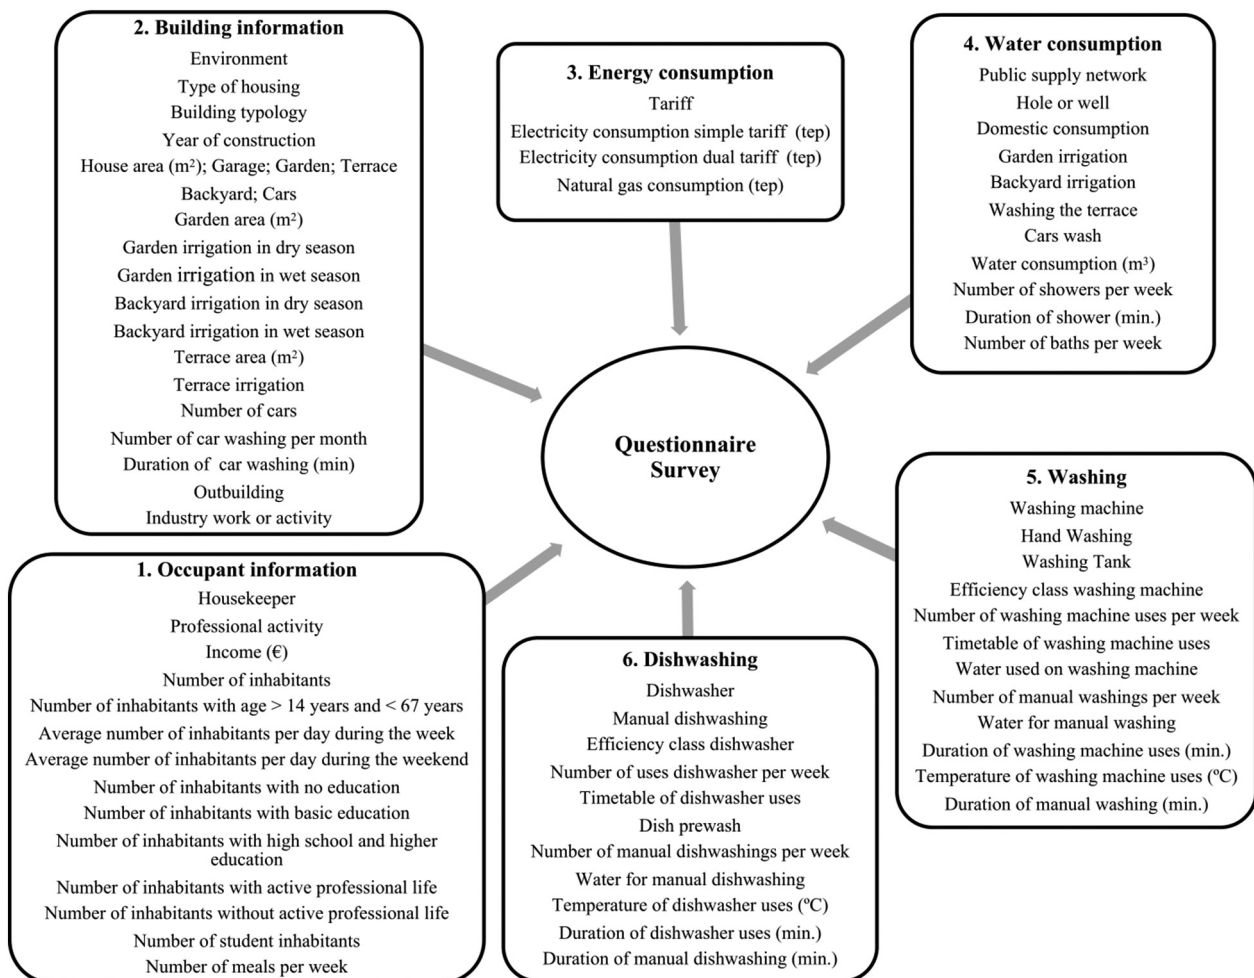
2. Building information
Environment
Type of housing
Building typology
Year of construction
House area (m$^2$); Garage; Garden; Terrace
Backyard; Cars
Garden area (m$^2$)
Garden irrigation in dry season
Garden irrigation in wet season
Backyard irrigation in dry season
Backyard irrigation in wet season
Terrace area (m$^2$)
Terrace irrigation
Number of cars
Number of car washing per month
Duration of car washing (min)
Outbuilding
Industry work or activity

3. Energy consumption
Tariff
Electricity consumption simple tariff (tep)
Electricity consumption dual tariff (tep)
Natural gas consumption (tep)

4. Water consumption
Public supply network
Hole or well
Domestic consumption
Garden irrigation
Backyard irrigation
Washing the terrace
Cars wash
Water consumption (m$^3$)
Number of showers per week
Duration of shower (min.)
Number of baths per week

Questionnaire Survey

5. Washing
Washing machine
Hand Washing
Washing Tank
Efficiency class washing machine
Number of washing machine uses per week
Timetable of washing machine uses
Water used on washing machine
Number of manual washings per week
Water for manual washing
Duration of washing machine uses (min.)
Temperature of washing machine uses (ºC)
Duration of manual washing (min.)

1. Occupant information
Housekeeper
Professional activity
Income (€)
Number of inhabitants
Number of inhabitants with age > 14 years and < 67 years
Average number of inhabitants per day during the week
Average number of inhabitants per day during the weekend
Number of inhabitants with no education
Number of inhabitants with basic education
Number of inhabitants with high school and higher education
Number of inhabitants with active professional life
Number of inhabitants without active professional life
Number of student inhabitants
Number of meals per week

6. Dishwashing
Dishwasher
Manual dishwashing
Efficiency class dishwasher
Number of uses dishwasher per week
Timetable of dishwasher uses
Dish prewash
Number of manual dishwashings per week
Water for manual dishwashing
Temperature of dishwasher uses (ºC)
Duration of dishwasher uses (min.)
Duration of manual dishwashing (min.)